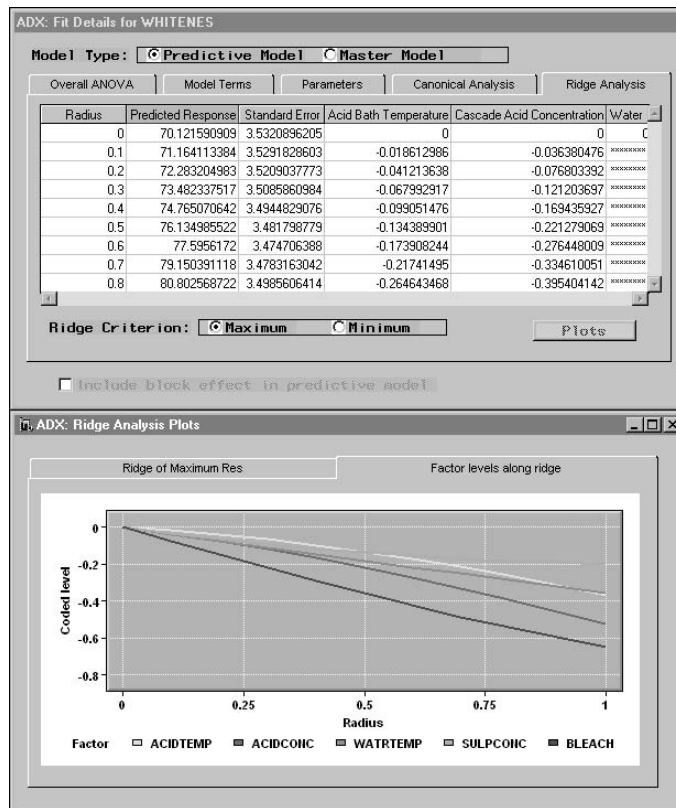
ADX: Fit Details for WHITENES

Model Type: Predictive Model Master Model

Overall ANOVA | Model Terms | Parameters | Canonical Analysis | Ridge Analysis

| Radius | Predicted Response | Standard Error | Acid Bath Temperature | Cascade Acid Concentration | Water |
|---|---|---|---|---|---|
| 0 | 70.121590909 | 3.5320896205 | 0 | 0 | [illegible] |
| 0.1 | 71.164113384 | 3.5291828603 | -0.018612986 | -0.036380476 | ******** |
| 0.2 | 72.283204983 | 3.5209037773 | -0.041213638 | -0.076803392 | ******** |
| 0.3 | 73.482337517 | 3.5085860984 | -0.067992917 | -0.121203697 | ******** |
| 0.4 | 74.765070642 | 3.4944829076 | -0.099051476 | -0.169435927 | ******** |
| 0.5 | 76.134985522 | 3.481798779 | -0.134389901 | -0.221279069 | ******** |
| 0.6 | 77.5956172 | 3.474706388 | -0.173908244 | -0.276448009 | ******** |
| 0.7 | 79.150391118 | 3.4783163042 | -0.21741495 | -0.334610051 | ******** |
| 0.8 | 80.802568722 | 3.4985606414 | -0.264643468 | -0.395404142 | ******** |

Ridge Criterion: Maximum Minimum

Plots

Include block effect in predictive model

ADX: Ridge Analysis Plots

Ridge of Maximum Res | Factor levels along ridge

Coded level

0
-0.2
-0.4
-0.6
-0.8

0 0.25 0.5 0.75 1

Radius

Factor ACIDTEMP ACIDCONC WATRTEMP SULPCONC BLEACH